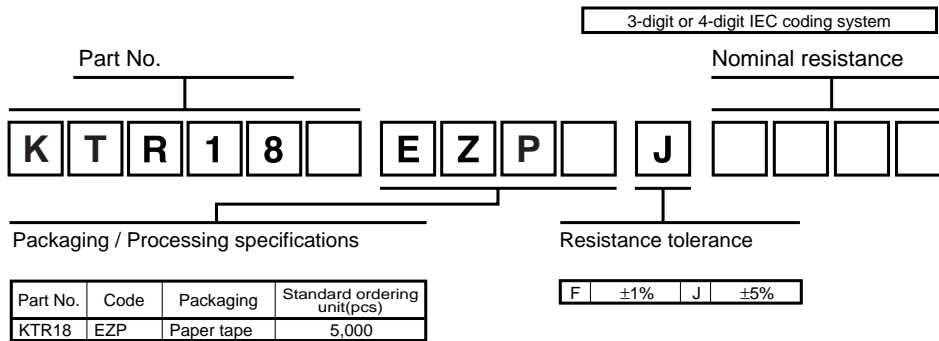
3-digit or 4-digit IEC coding system

Part No.

Nominal resistance

K T R 1 8 E Z P J

Packaging / Processing specifications

Resistance tolerance

| Part No. | Code | Packaging | Standard ordering unit(pcs) |
|---|---|---|---|
| KTR18 | EZP | Paper tape | 5,000 |

| F | ±1% | J | ±5% |
|---|---|---|---|